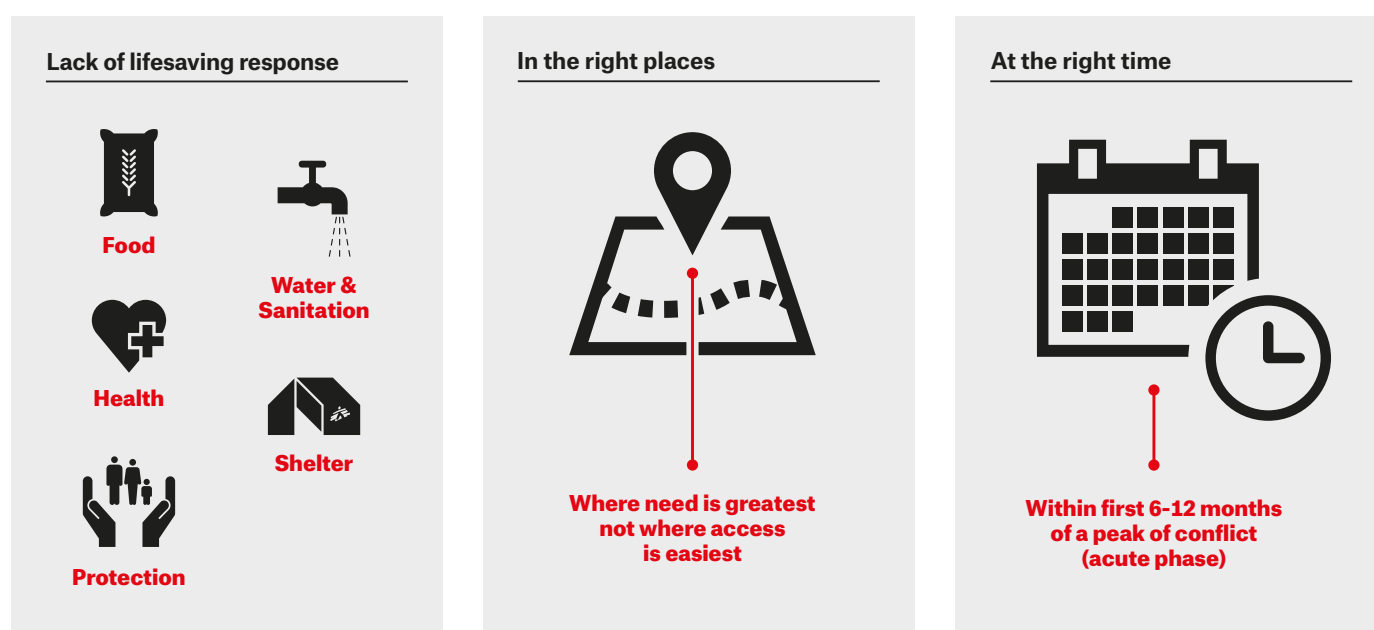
Lack of lifesaving response

Food

Water & Sanitation

Health

Shelter

Protection

In the right places

Where need is greatest not where access is easiest

At the right time

Within first 6-12 months of a peak of conflict (acute phase)